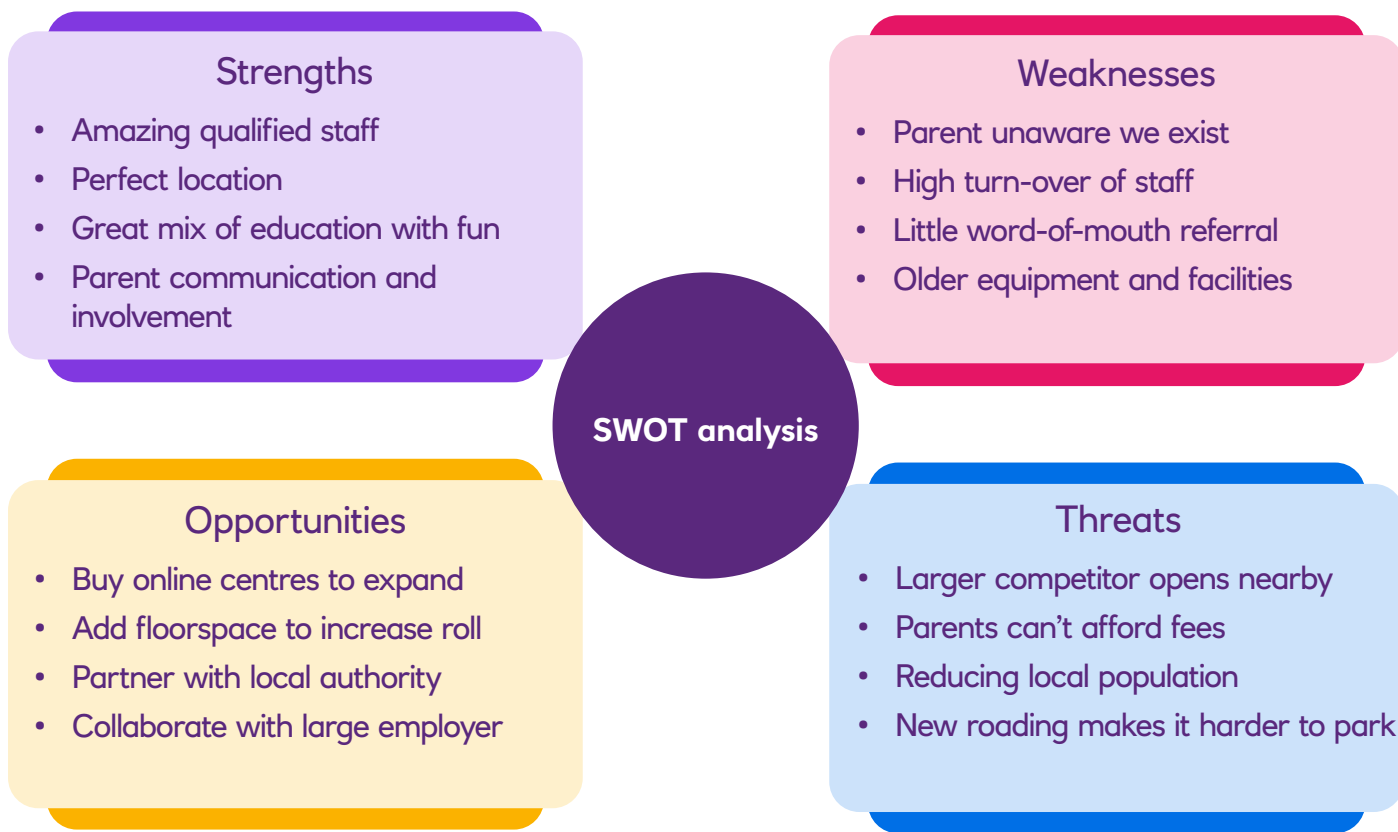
Strengths

- Amazing qualified staff
- Perfect location
- Great mix of education with fun
- Parent communication and involvement

Weaknesses

- Parent unaware we exist
- High turn-over of staff
- Little word-of-mouth referral
- Older equipment and facilities

SWOT analysis

Opportunities

- Buy online centres to expand
- Add floorspace to increase roll
- Partner with local authority
- Collaborate with large employer

Threats

- Larger competitor opens nearby
- Parents can't afford fees
- Reducing local population
- New roading makes it harder to park